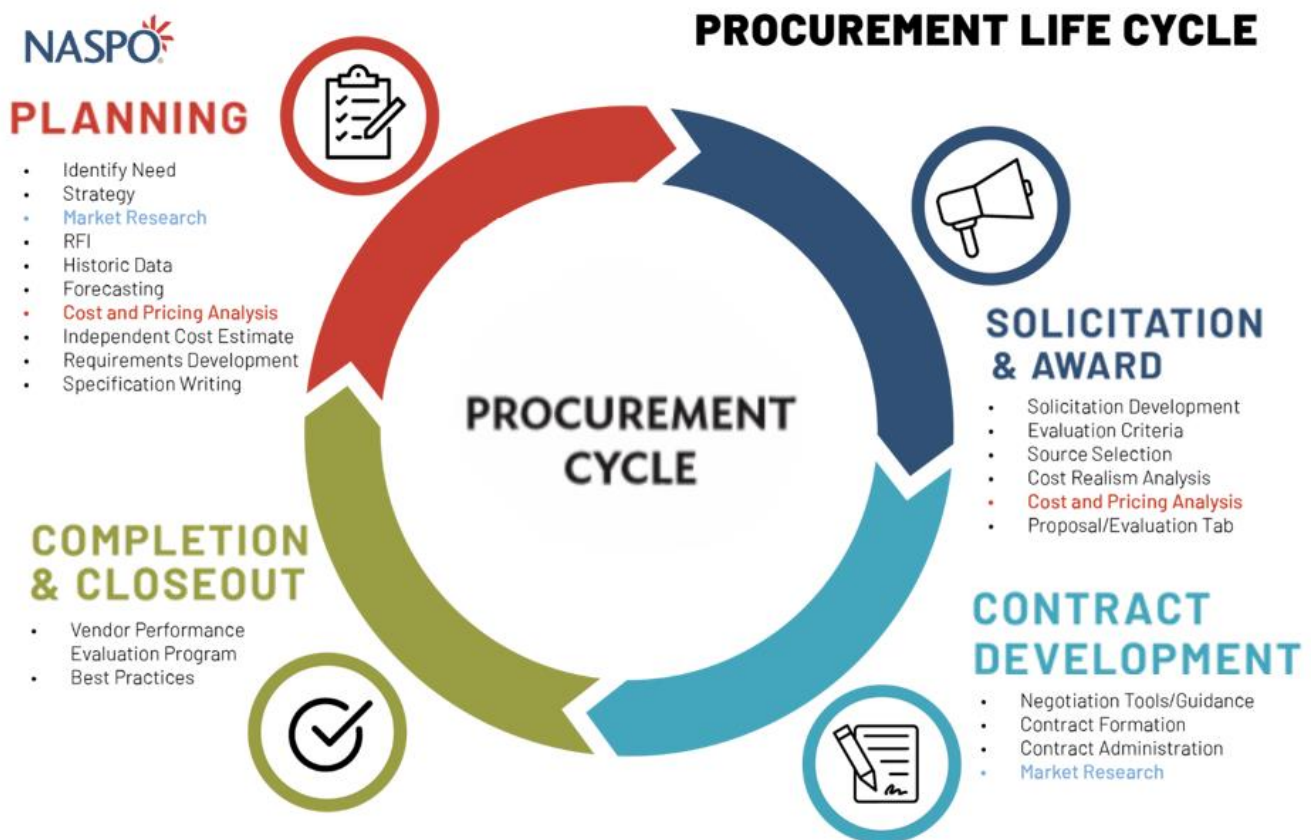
NASPO

PROCUREMENT LIFE CYCLE

PLANNING

- Identify Need
- Strategy
- Market Research
- RFI
- Historic Data
- Forecasting
- Cost and Pricing Analysis
- Independent Cost Estimate
- Requirements Development
- Specification Writing

PROCUREMENT CYCLE

SOLICITATION & AWARD

- Solicitation Development
- Evaluation Criteria
- Source Selection
- Cost Realism Analysis
- Cost and Pricing Analysis
- Proposal/Evaluation Tab

COMPLETION & CLOSEOUT

- Vendor Performance Evaluation Program
- Best Practices

CONTRACT DEVELOPMENT

- Negotiation Tools/Guidance
- Contract Formation
- Contract Administration
- Market Research